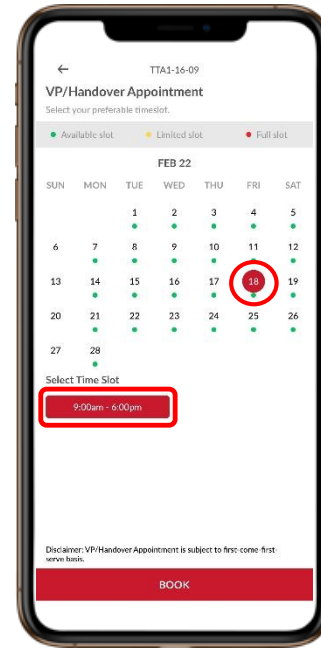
←

TTA1-16-09

VP/Handover Appointment

Select your preferable timeslot.

Available slot Limited slot Full slot

FEB 22

| SUN | MON | TUE | WED | THU | FRI | SAT |
|---|---|---|---|---|---|---|
| | | 1 | 2 | 3 | 4 | 5 |
| 6 | 7 | 8 | 9 | 10 | 11 | 12 |
| 13 | 14 | 15 | 16 | 17 | 18 | 19 |
| 20 | 21 | 22 | 23 | 24 | 25 | 26 |
| 27 | 28 | | | | | |

Select Time Slot

9:00am - 6:00pm

Disclaimer: VP/Handover Appointment is subject to first-come-first-serve basis.

BOOK